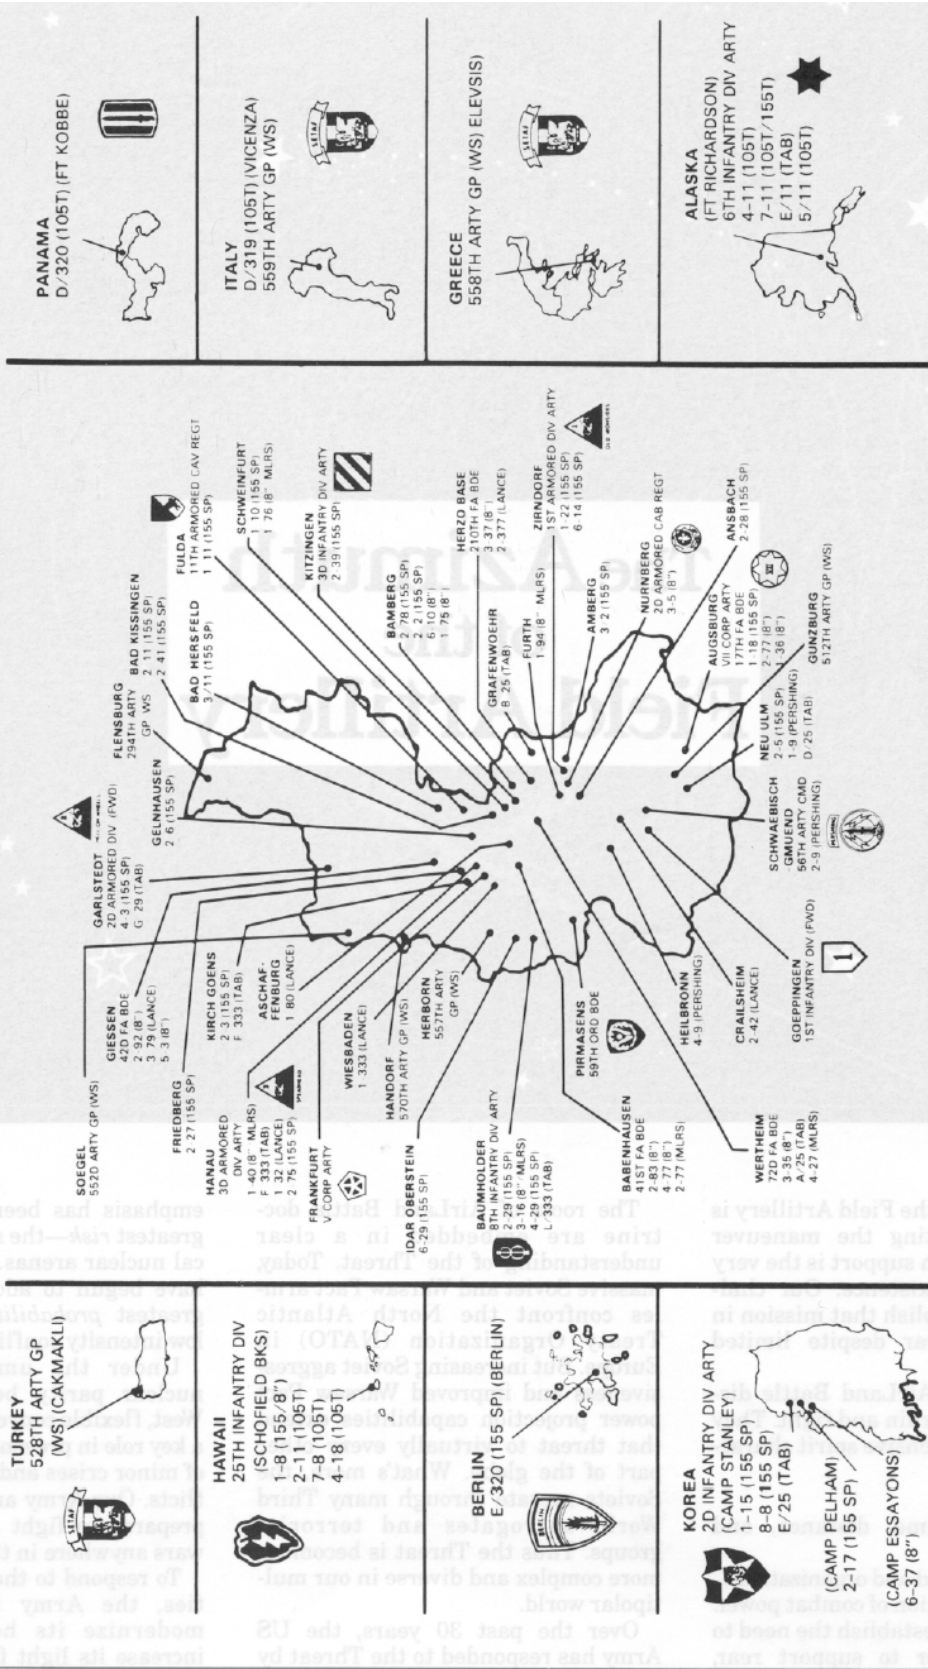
PANAMA
D/320 (105T) (FT KOBBE)

ITALY
D/319 (105T) (VICENZA)
559TH ARTY GP (WS)

GREECE
558TH ARTY GP (WS) ELEVSIS)

ALASKA
(FT RICHARDSON)
6TH INFANTRY DIV ARTY
4-11 (105T)
7-11 (105T/155T)
E/11 (TAB)
5/11 (105T)

The Azimuth of the Field Artillery

SOEGEL
552D ARTY GP (WS)

GIESSEN
42D FA BDE
2-92 (8")
3-79 (LANCE)
5-3 (8")

GARLSTEDT
2D ARMORED DIV (FWD)
4-3 (155 SP)
G-29 (TAB)

FLENSBURG
294TH ARTY GP WS

BAD KISSINGEN
2-11 (155 SP)
2-41 (155 SP)

FULDA
11TH ARMORED CAV REGT
1-11 (155 SP)

SCHWEINFURT
1-10 (155 SP)
1-76 (8" MLRS)

GELNHAUSEN
2-6 (155 SP)

BAD HERSFELD
3/11 (155 SP)

KITZINGEN
3D INFANTRY DIV ARTY
2-39 (155 SP)

HERZO BASE
210TH FA BDE
3-37 (8")
2-377 (LANCE)

FRIEDBERG
2-27 (155 SP)

KIRCH GOENS
2-3 (155 SP)
F-333 (TAB)

BAMBERG
2-78 (155 SP)
3-2 (155 SP)
6-10 (8")
1-79 (8")

ZIRNDORF
1ST ARMORED DIV ARTY
1-22 (155 SP)
6-14 (155 SP)

HANAU
3D ARMORED DIV ARTY
1-40 (8" MLRS)
F-333 (TAB)
1-32 (LANCE)
2-75 (155 SP)

ASCHAFFENBURG
1-80 (LANCE)

GRAFENWOEHR
B-25 (TAB)

FURTH
1-94 (8" MLRS)

FRANKFURT
V CORP ARTY

WIESBADEN
1-333 (LANCE)

AMBERG
3-2 (155 SP)

NURNBERG
2D ARMORED CAB REGT
3-5 (8")

ANSBACH
2-28 (155 SP)

HANDORF
570TH ARTY GP (WS)

HERBORN
557TH ARTY GP (WS)

AUGSBURG
VII CORP ARTY
17TH FA BDE
1-18 (155 SP)
2-77 (8")
1-36 (8")

IDAR OBERSTEIN
6-29 (155 SP)

BAUMHOLDER
8TH INFANTRY DIV ARTY
2-29 (155 SP)
3-16 (8" MLRS)
4-29 (155 SP)
C/333 (TAB)

PIRMASENS
59TH ORD BDE

HEILBRONN
4-9 (PERSHING)

NEU ULM
2-5 (155 SP)
1-9 (PERSHING)
D/25 (TAB)

SCHWAEBISCH GMUEND
56TH ARTY CMD
2-9 (PERSHING)

GUNZBURG
512TH ARTY GP (WS)

BABENHAUSEN
41ST FA BDE
2-83 (8")
4-77 (8")
2-77 (MLRS)

CRAILSHEIM
2-42 (LANCE)

WERTHEIM
72D FA BDE
3-35 (8")
A/25 (TAB)
4-27 (MLRS)

GOEPPINGEN
1ST INFANTRY DIV (FWD)

TURKEY
528TH ARTY GP (WS) (CAKMAKLI)

HAWAII
25TH INFANTRY DIV (SCHOFIELD BKS)
-8 (155/8")
2-11 (105T)
7-8 (105T)
4-18 (155T)

BERLIN
E/320 (155 SP) (BERLIN)

KOREA
2D INFANTRY DIV ARTY (CAMP STANLEY)
1-15 (155 SP)
8-8 (155 SP)
E/25 (TAB)
(CAMP PELHAM)
2-17 (155 SP)
(CAMP ESSAYONS)
6-37 (8")

emphasis has been greatest risk—the cal nuclear arenas. have begun to greatest prob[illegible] low-intensity conflict.

Under the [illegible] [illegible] part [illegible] Test, flexi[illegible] a key role in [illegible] of minor crises and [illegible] flicts. Our Army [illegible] prepared to fight wars anywhere in t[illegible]

To respond to the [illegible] ties, the Army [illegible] modernize its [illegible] increase its light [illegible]

The role of AirLand Battle doctrine are embedded in a clear understanding of the Threat. Today, massive Soviet and Warsaw Pact armies confront the North Atlantic Treaty Organization (NATO) in Europe. But increasing Soviet aggressiveness and improved Warsaw Pact power projection capabilities make that threat to virtually every part of the globe. What's more, Soviets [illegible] through many Third World surrogates and terrorist groups. Thus the Threat is becoming more complex and diverse in our multipolar world.

Over the past 30 years, the US Army has responded to the Threat by

he Field Artillery is ing the maneuver n support is the very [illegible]. Our chal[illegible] blish that mission in ar despite limited

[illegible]Land Battle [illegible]

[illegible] of combat power. stablish the need to r to support rear,